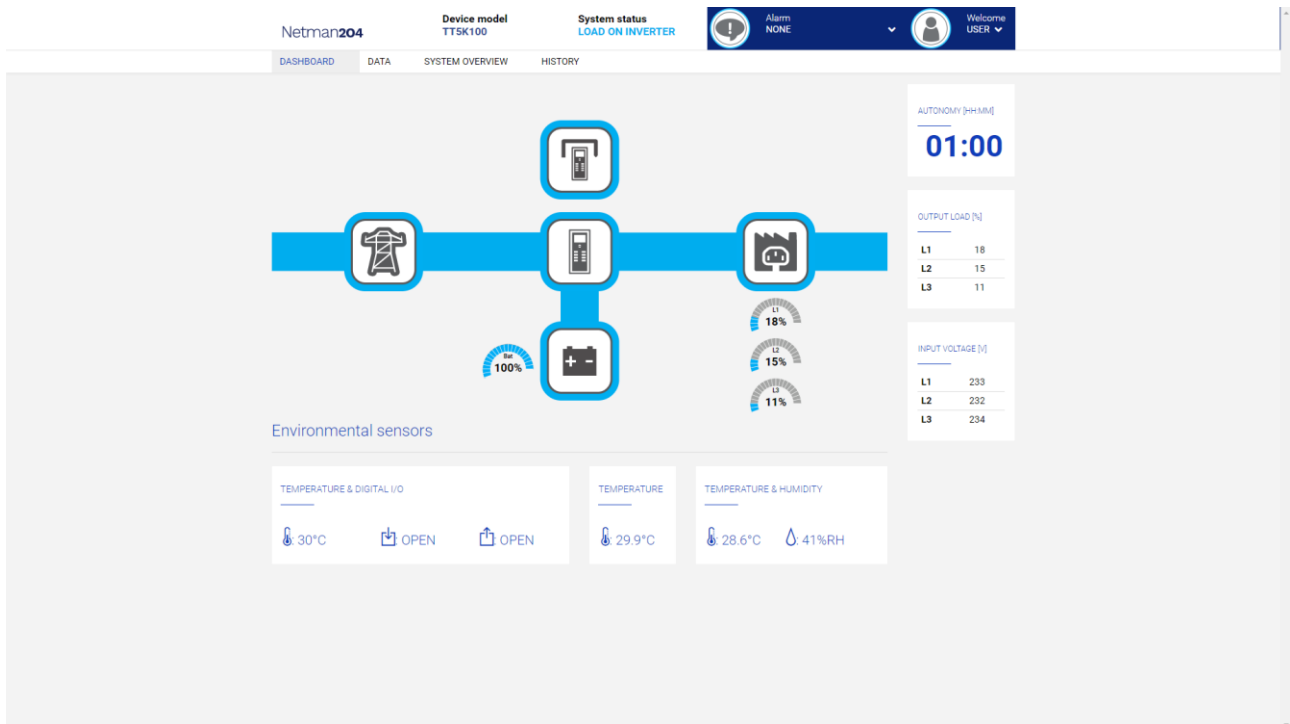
Netman204

Device model
TT5K100

System status
LOAD ON INVERTER

Alarm
NONE

Welcome
USER

DASHBOARD DATA SYSTEM OVERVIEW HISTORY

AUTONOMY [HH:MM]
01:00

OUTPUT LOAD [%]

| L1 | 18 |
|---|---|
| L2 | 15 |
| L3 | 11 |

INPUT VOLTAGE [V]

| L1 | 233 |
|---|---|
| L2 | 232 |
| L3 | 234 |

Bat
100%

L1
18%

L2
15%

L3
11%

Environmental sensors

TEMPERATURE & DIGITAL I/O
30°C OPEN OPEN

TEMPERATURE
29.9°C

TEMPERATURE & HUMIDITY
28.6°C 41%RH